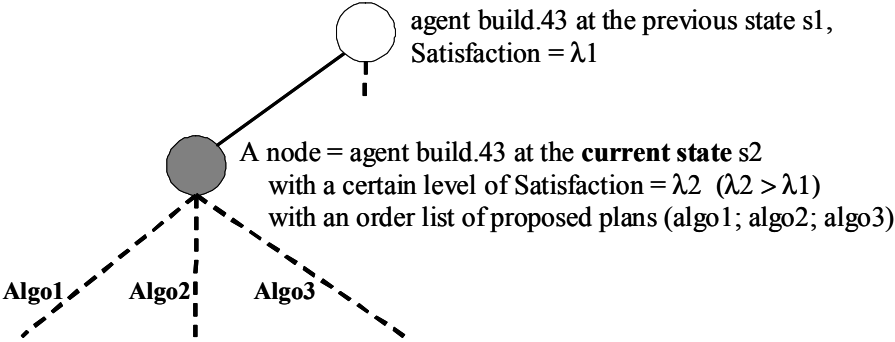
agent build.43 at the previous state s1, Satisfaction = $\lambda 1$

A node = agent build.43 at the **current state** s2
with a certain level of Satisfaction = $\lambda 2$ ($\lambda 2 > \lambda 1$)
with an order list of proposed plans (algo1; algo2; algo3)

**Algo1**

**Algo2**

**Algo3**